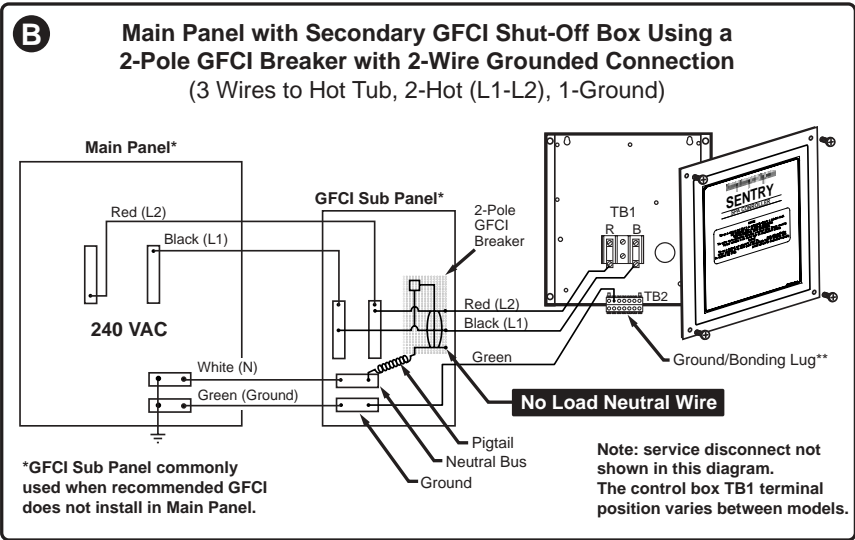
B

Main Panel with Secondary GFCI Shut-Off Box Using a 2-Pole GFCI Breaker with 2-Wire Grounded Connection
(3 Wires to Hot Tub, 2-Hot (L1-L2), 1-Ground)

Main Panel*

Red (L2)

Black (L1)

240 VAC

White (N)

Green (Ground)

GFCI Sub Panel*

2-Pole GFCI Breaker

Red (L2)

Black (L1)

Green

TB1

R

B

TB2

SENTRY

Ground/Bonding Lug**

No Load Neutral Wire

Pigtail

Neutral Bus

Ground

*GFCI Sub Panel commonly used when recommended GFCI does not install in Main Panel.

Note: service disconnect not shown in this diagram.
The control box TB1 terminal position varies between models.